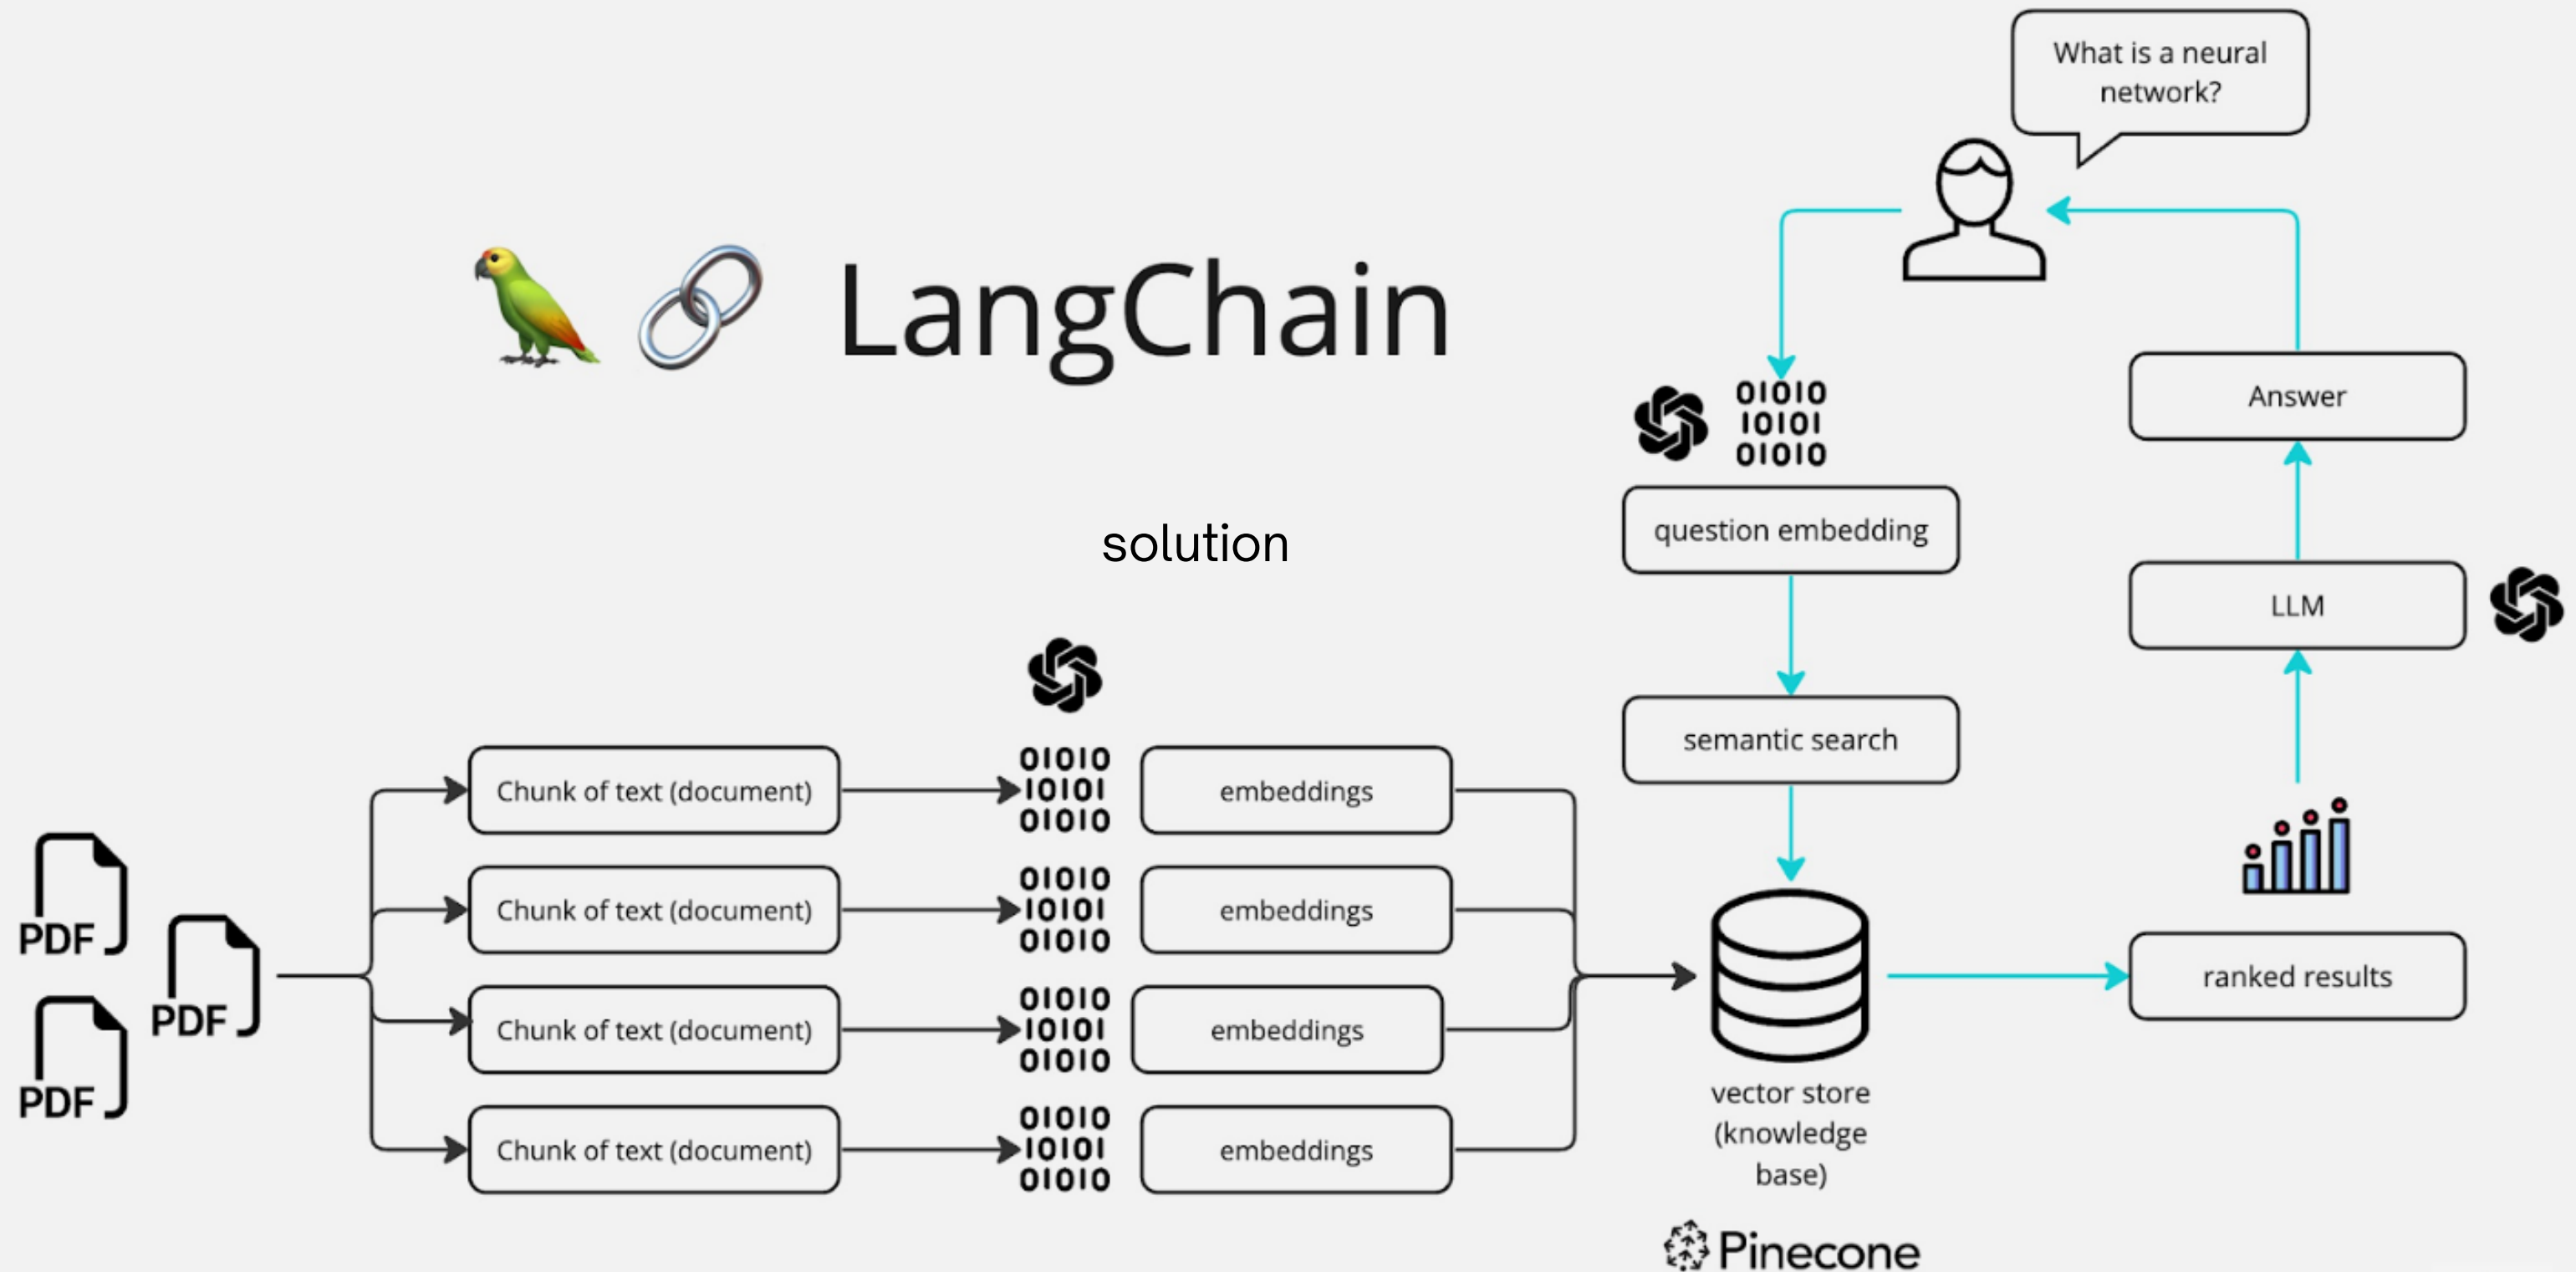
What is a neural network?

LangChain

01010
10101
01010

Answer

question embedding

solution

LLM

semantic search

PDF
PDF
PDF

Chunk of text (document)
01010
10101
01010
embeddings

Chunk of text (document)
01010
10101
01010
embeddings

Chunk of text (document)
01010
10101
01010
embeddings

Chunk of text (document)
01010
10101
01010
embeddings

ranked results

vector store (knowledge base)

Pinecone